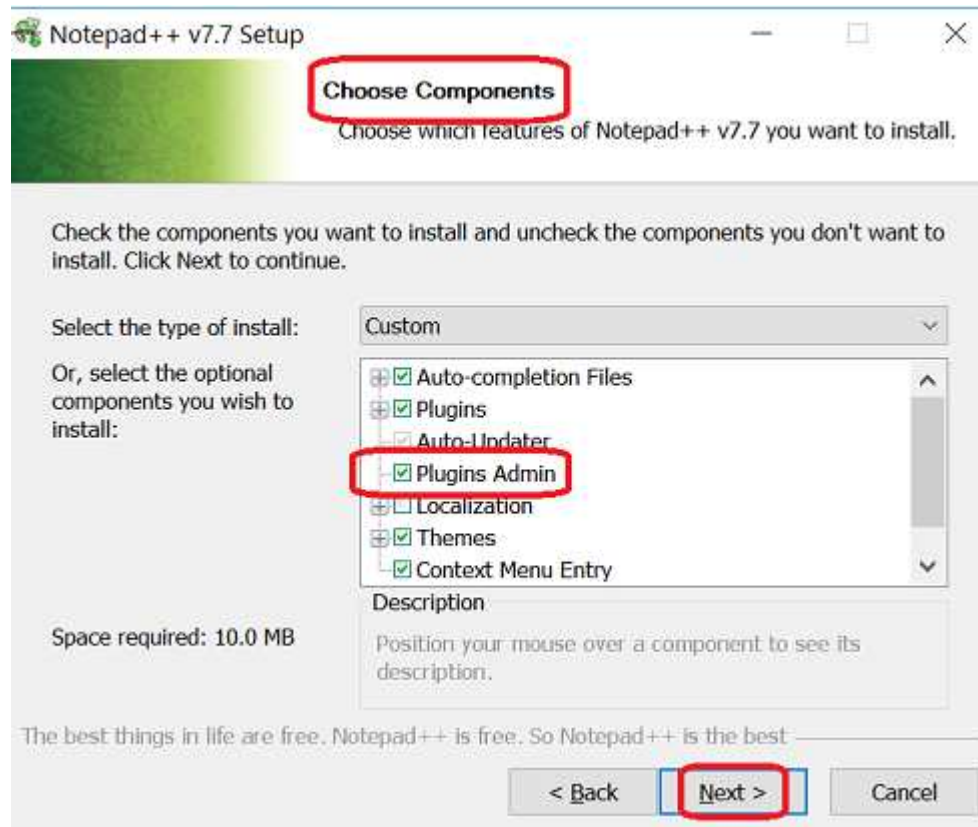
Notepad++ v7.7 Setup

Choose Components

Choose which features of Notepad++ v7.7 you want to install.

Check the components you want to install and uncheck the components you don't want to install. Click Next to continue.

Select the type of install:

Custom

Or, select the optional components you wish to install:

Auto-completion Files
Plugins
Auto-Updater
Plugins Admin
Localization
Themes
Context Menu Entry

Description

Position your mouse over a component to see its description.

Space required: 10.0 MB

The best things in life are free. Notepad++ is free. So Notepad++ is the best

< Back

Next >

Cancel